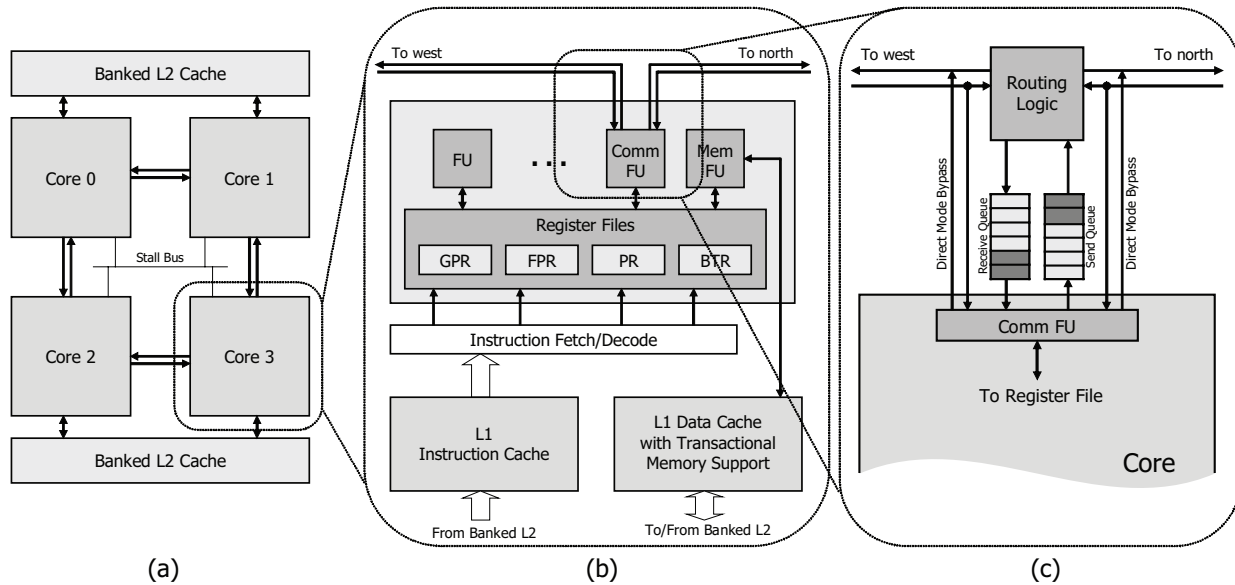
Banked L2 Cache

Core 0

Core 1

Stall Bus

Core 2

Core 3

Banked L2 Cache

(a)

To west

To north

FU

...

Comm FU

Mem FU

Register Files

GPR

FPR

PR

BTR

Instruction Fetch/Decode

L1 Instruction Cache

L1 Data Cache with Transactional Memory Support

From Banked L2

To/From Banked L2

(b)

To west

To north

Routing Logic

Direct Mode Bypass

Receive Queue

Send Queue

Direct Mode Bypass

Comm FU

To Register File

Core

(c)